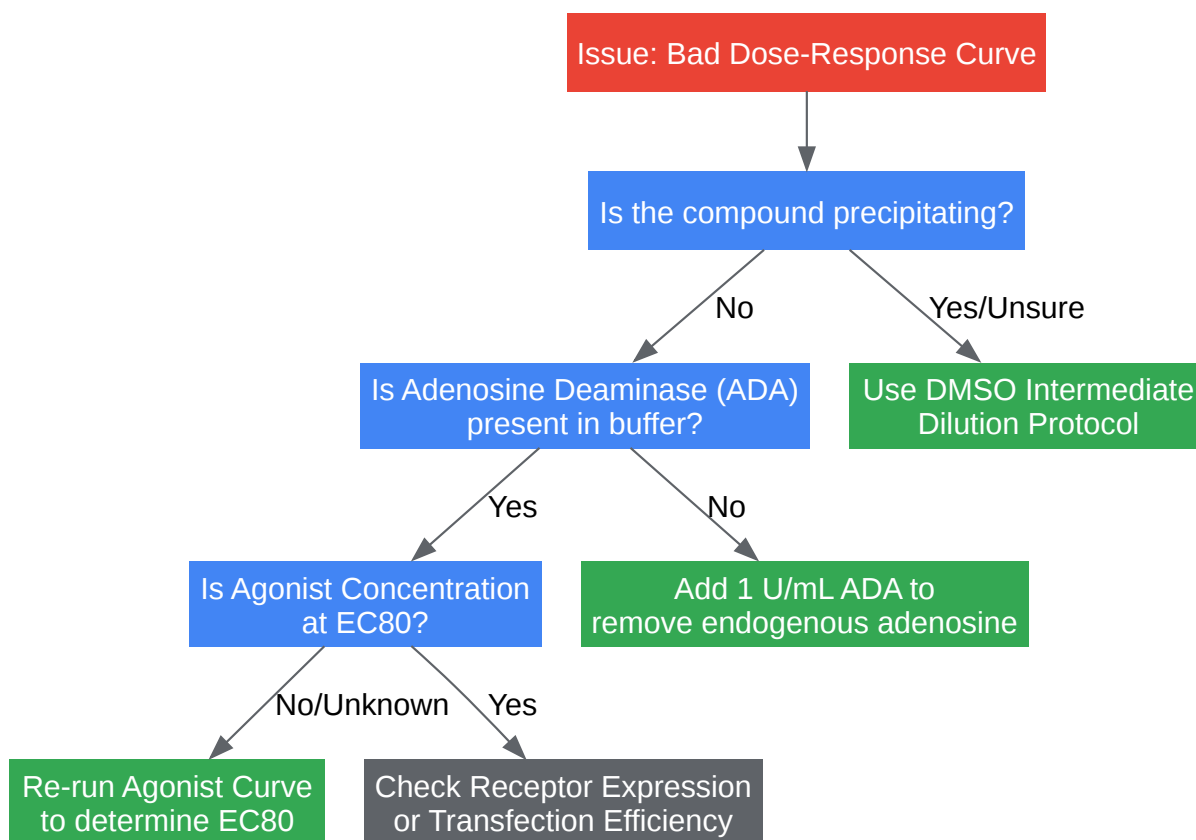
Issue: Bad Dose-Response Curve

Is the compound precipitating?

No

Yes/Unsure

Is Adenosine Deaminase (ADA) present in buffer?

Use DMSO Intermediate Dilution Protocol

Yes

No

Is Agonist Concentration at EC80?

Add 1 U/mL ADA to remove endogenous adenosine

No/Unknown

Yes

Re-run Agonist Curve to determine EC80

Check Receptor Expression or Transfection Efficiency